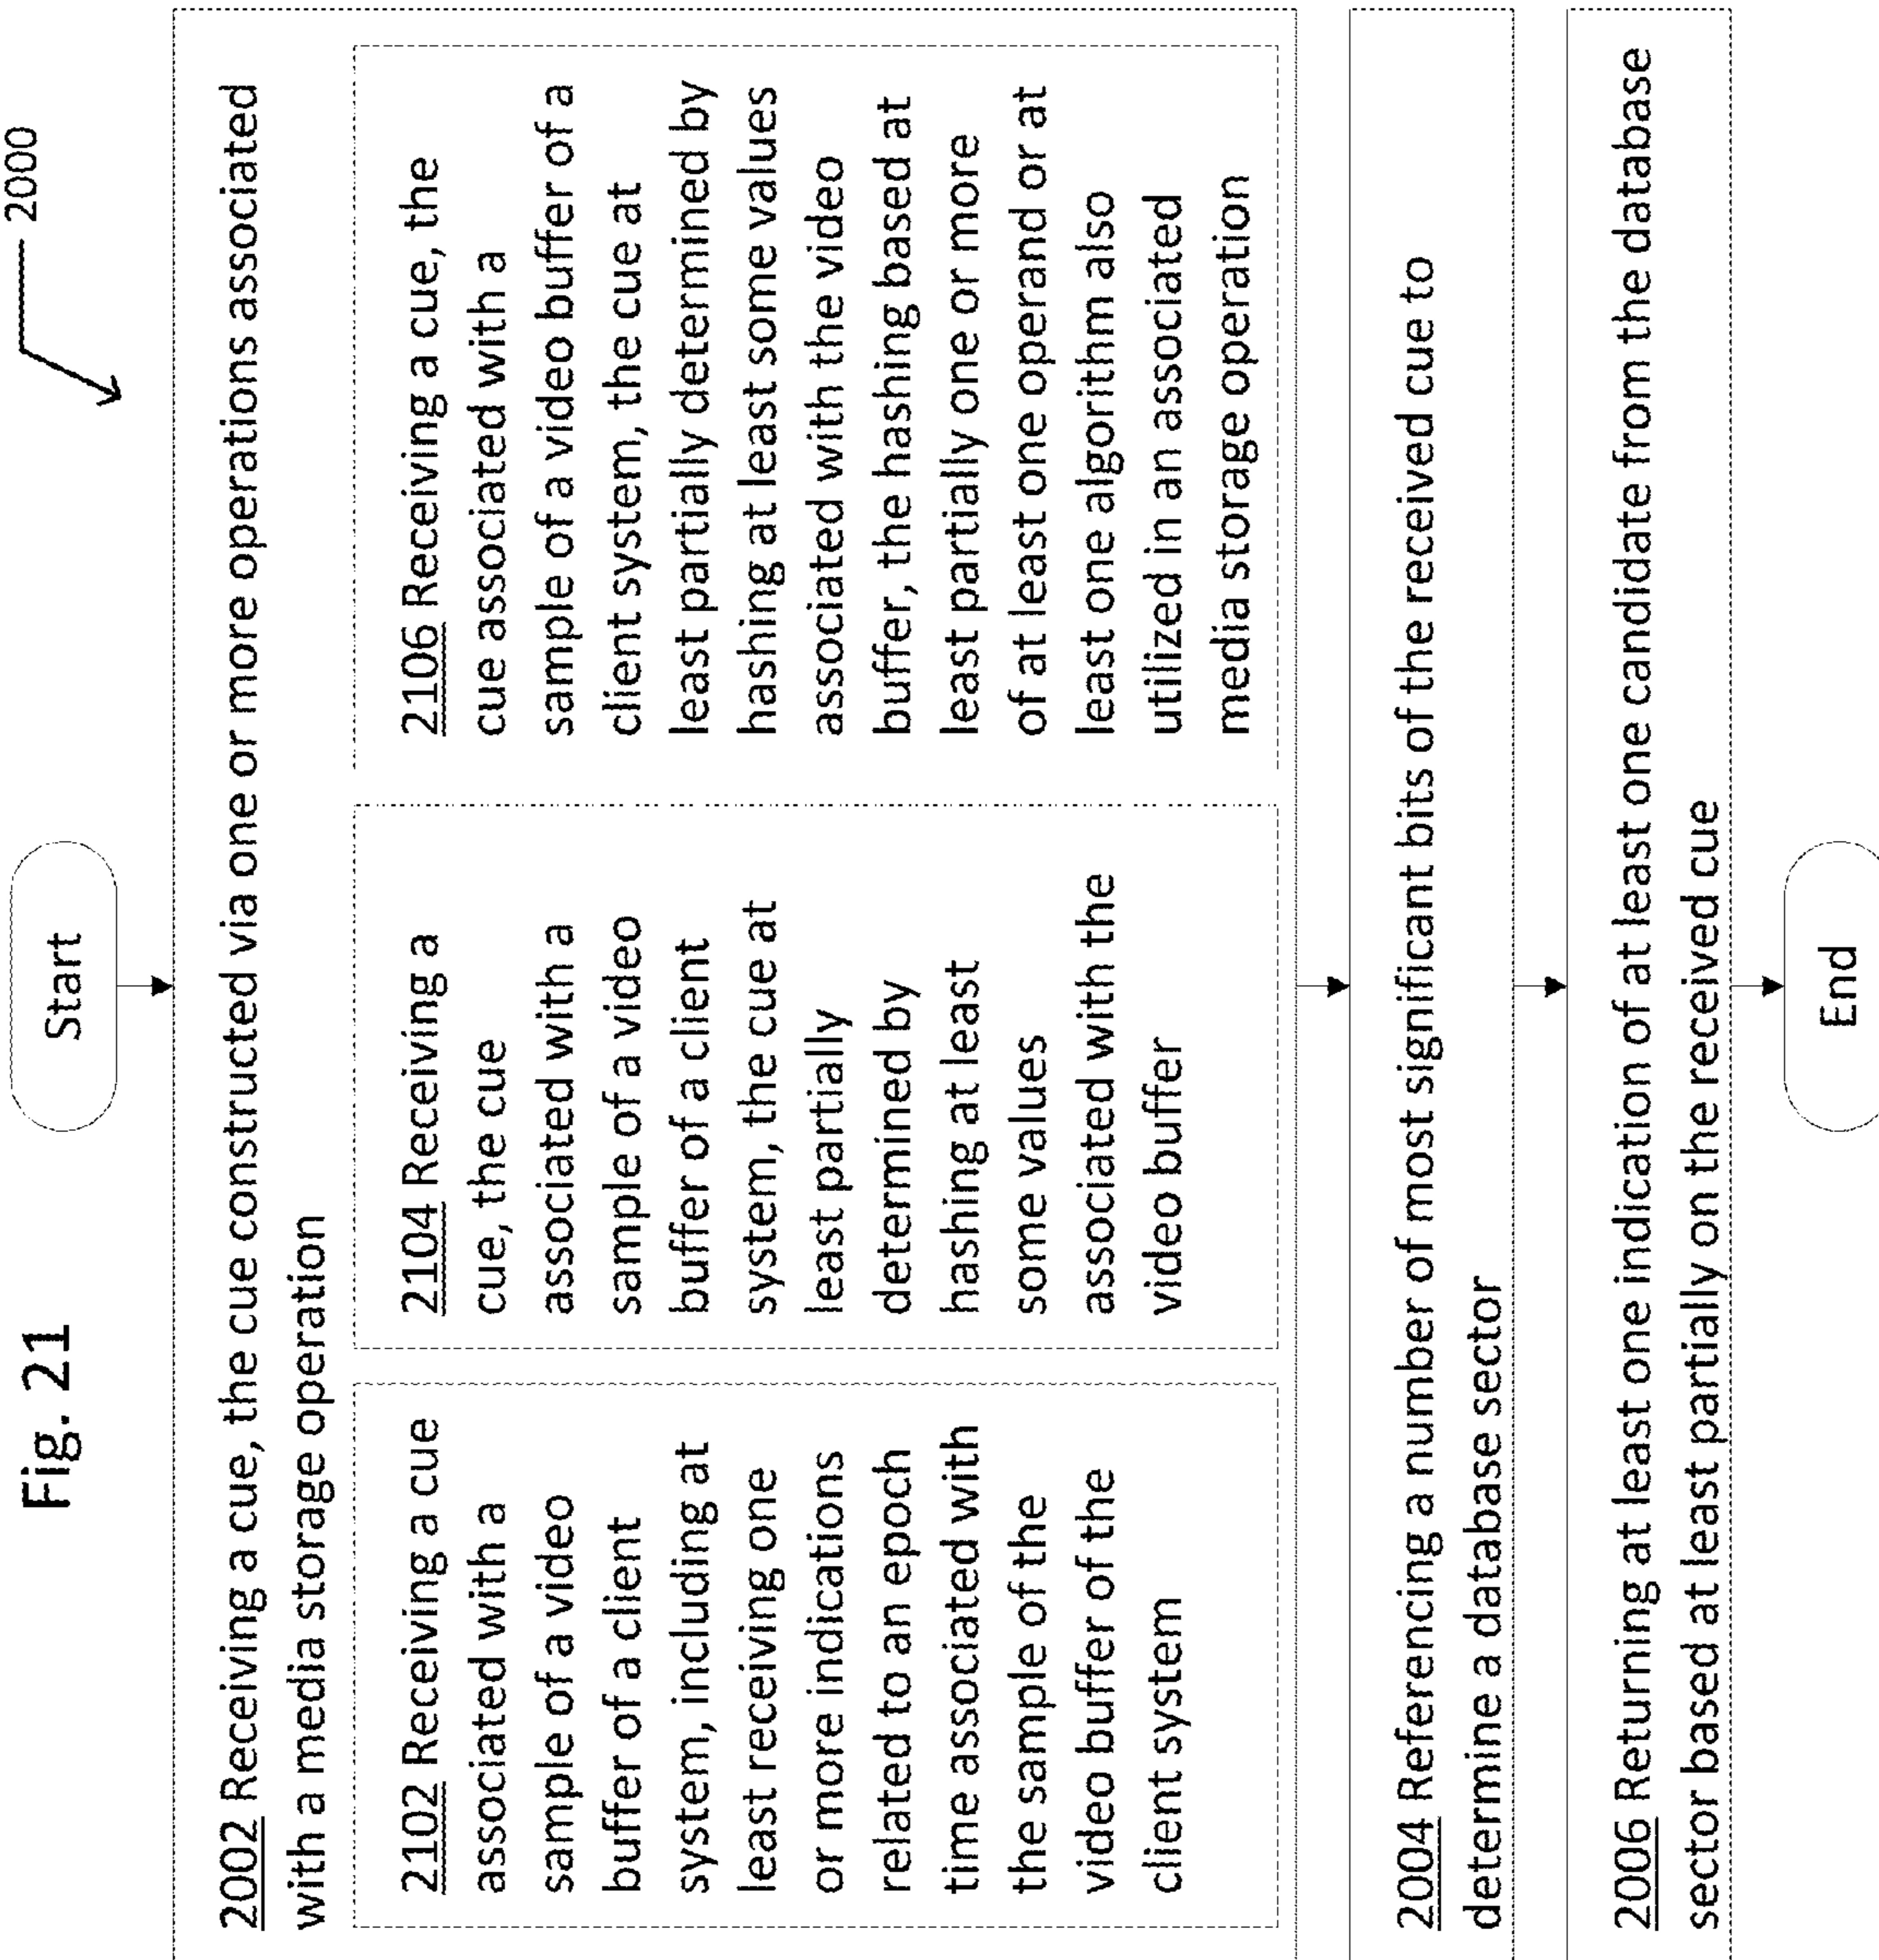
Fig. 21

2000

Start

2002 Receiving a cue, the cue constructed via one or more operations associated with a media storage operation

2102 Receiving a cue associated with a sample of a video buffer of a client system, including at least receiving one or more indications related to an epoch time associated with the sample of the video buffer of the client system

2104 Receiving a cue, the cue associated with a sample of a video buffer of a client system, the cue at least partially determined by hashing at least some values associated with the video buffer

2106 Receiving a cue, the cue associated with a sample of a video buffer of a client system, the cue at least partially determined by hashing at least some values associated with the video buffer, the hashing based at least partially one or more of at least one operand or at least one algorithm also utilized in an associated media storage operation

2004 Referencing a number of most significant bits of the received cue to determine a database sector

2006 Returning at least one indication of at least one candidate from the database sector based at least partially on the received cue

End